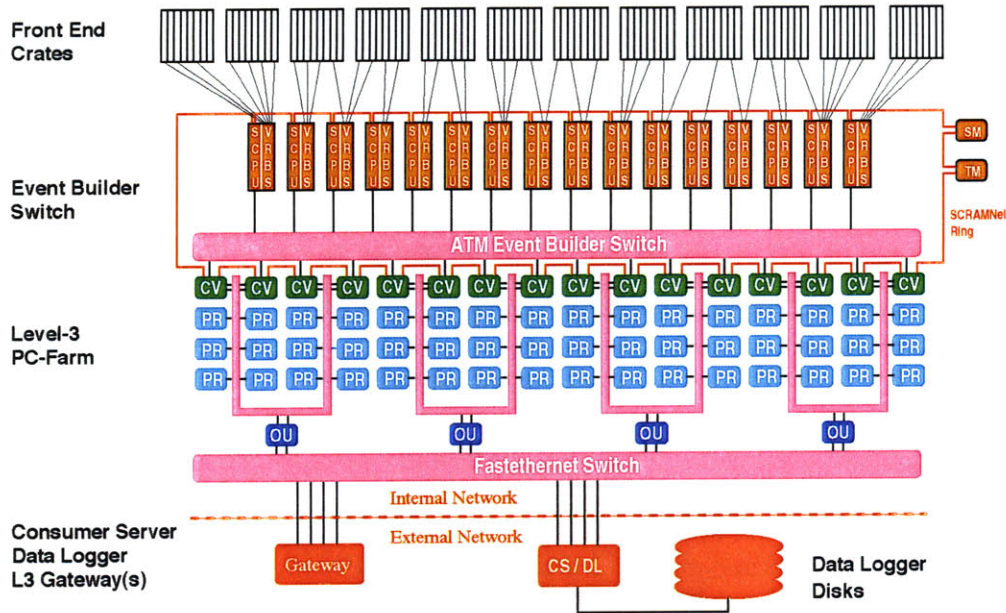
Front End Crates

Event Builder Switch

S C P U | V R B S (×16)

SM

TM

SCRAMNet Ring

ATM Event Builder Switch

Level-3 PC-Farm

CV CV CV CV CV CV CV CV CV CV CV CV CV CV CV CV

PR PR PR PR PR PR PR PR PR PR PR PR PR PR PR PR

PR PR PR PR PR PR PR PR PR PR PR PR PR PR PR PR

PR PR PR PR PR PR PR PR PR PR PR PR PR PR PR PR

OU OU OU OU

Fastethernet Switch

Internal Network

External Network

Consumer Server Data Logger L3 Gateway(s)

Gateway

CS / DL

Data Logger Disks